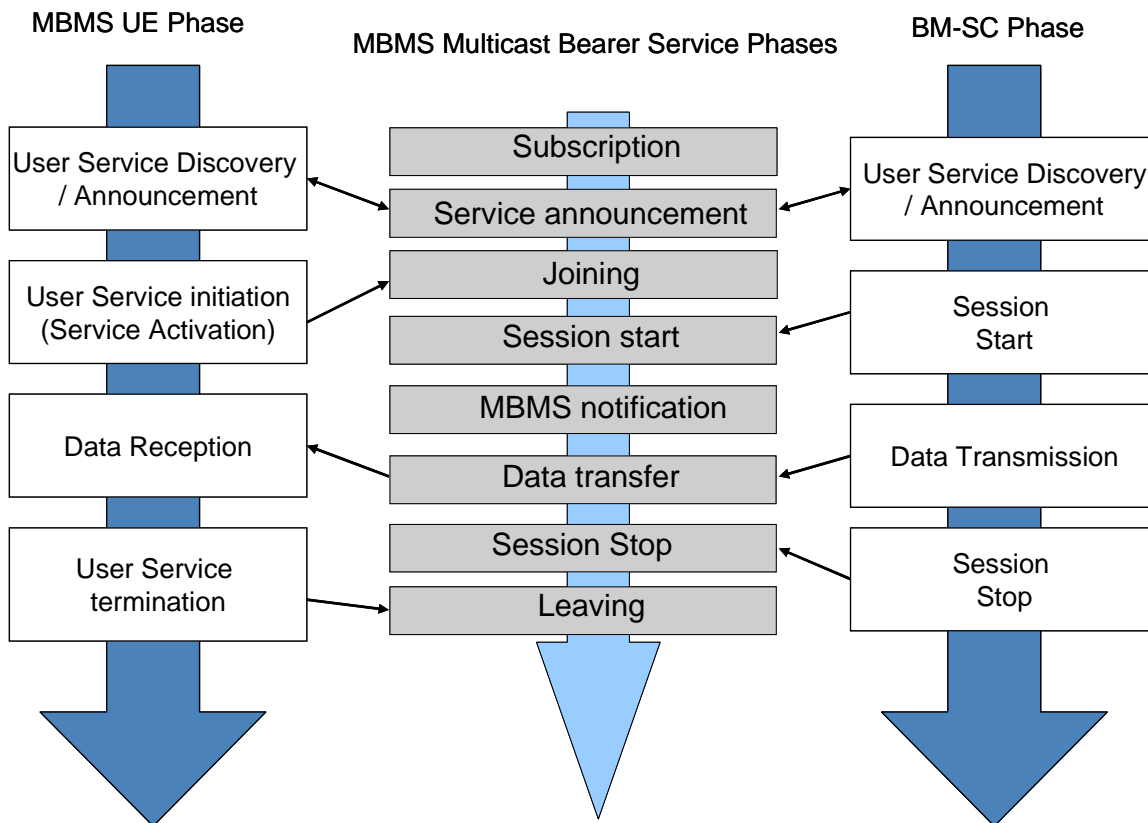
MBMS UE Phase

MBMS Multicast Bearer Service Phases

BM-SC Phase

User Service Discovery / Announcement

User Service initiation (Service Activation)

Data Reception

User Service termination

Subscription

Service announcement

Joining

Session start

MBMS notification

Data transfer

Session Stop

Leaving

User Service Discovery / Announcement

Session Start

Data Transmission

Session Stop